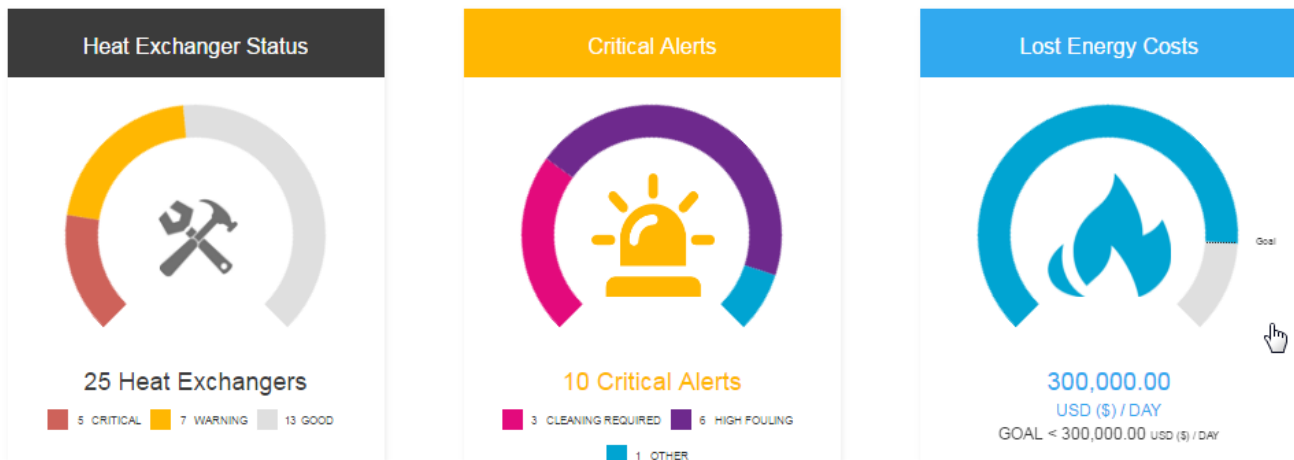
Heat Exchanger Status

25 Heat Exchangers

5 CRITICAL 7 WARNING 13 GOOD

Critical Alerts

10 Critical Alerts

3 CLEANING REQUIRED 6 HIGH FOULING

1 OTHER

Lost Energy Costs

Goal

300,000.00

USD ($) / DAY

GOAL < 300,000.00 USD ($) / DAY